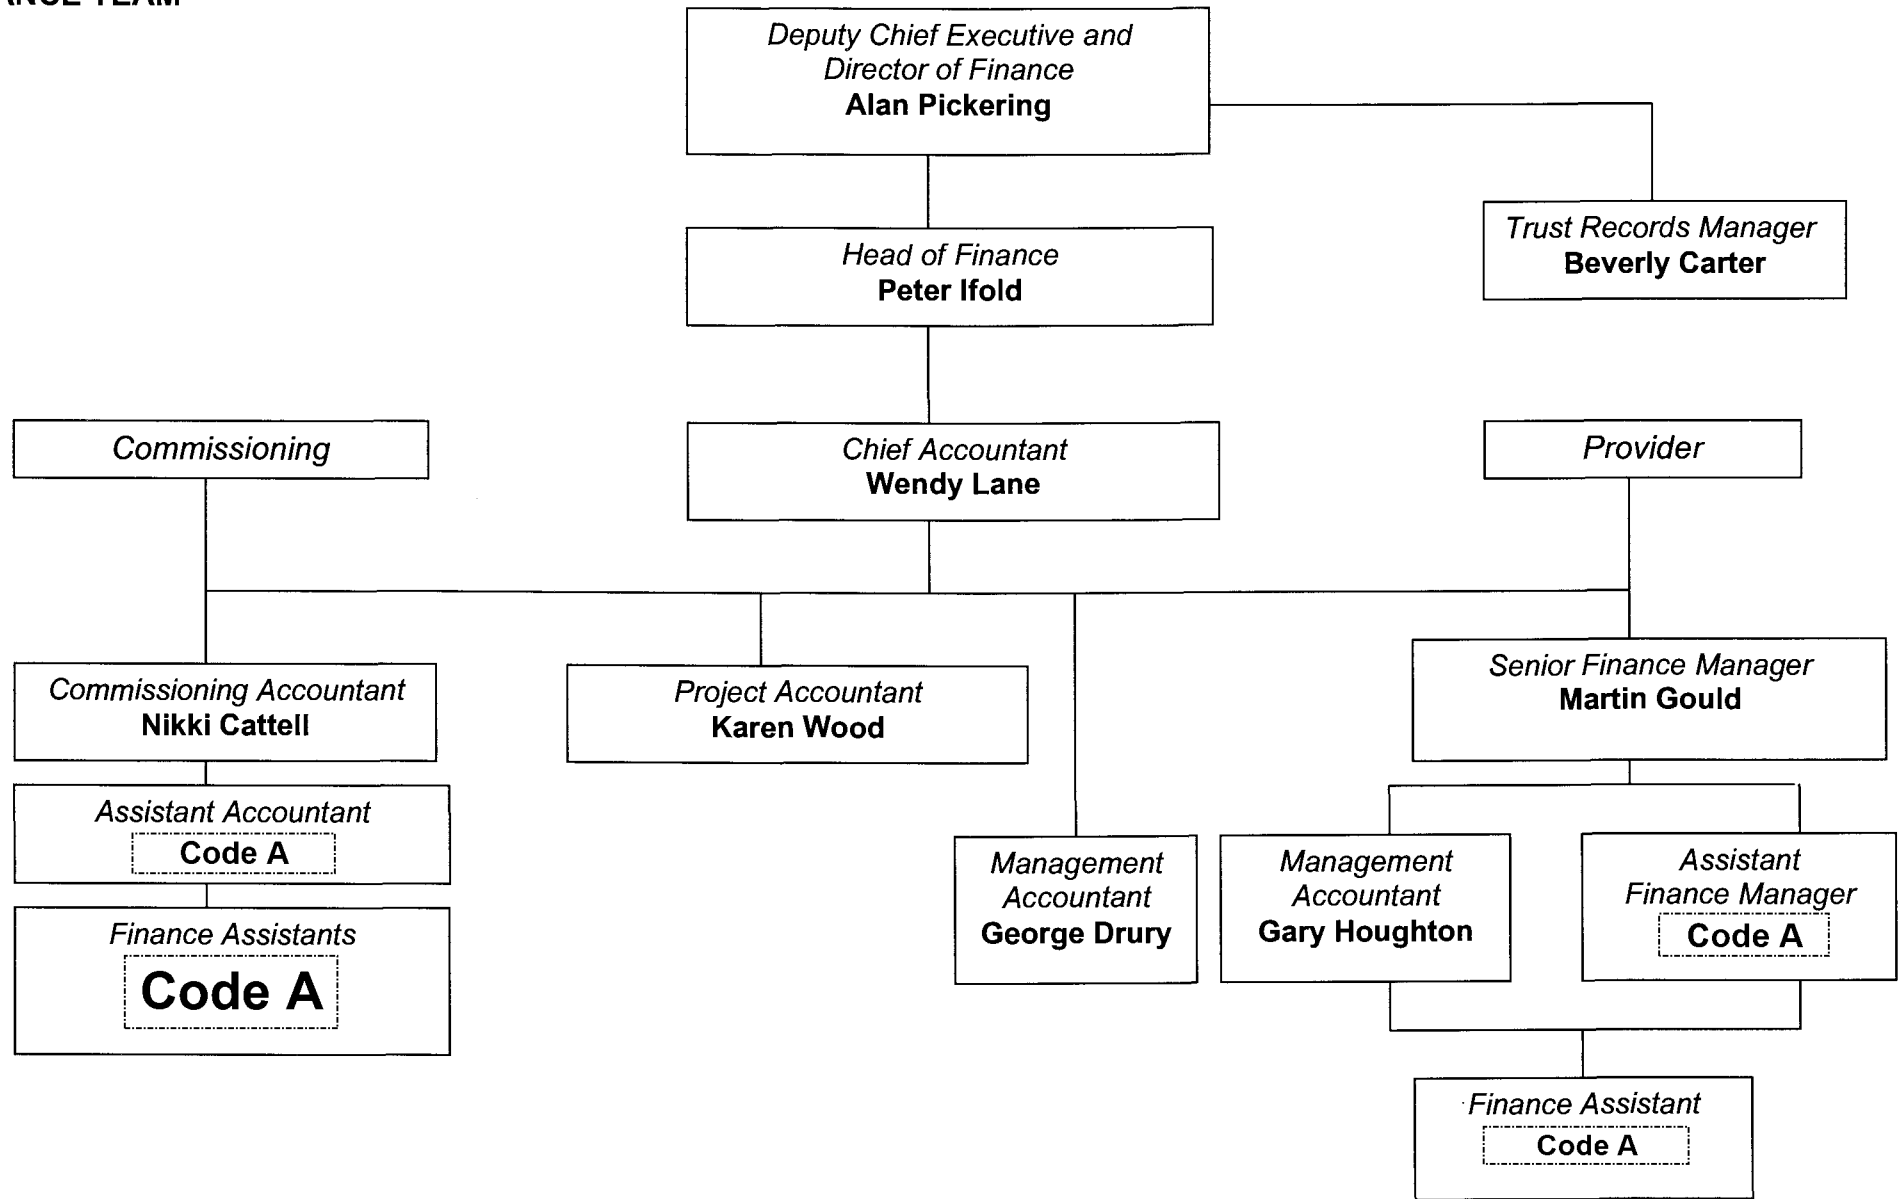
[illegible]NCE TEAM

Deputy Chief Executive and Director of Finance
**Alan Pickering**

Trust Records Manager
**Beverly Carter**

Head of Finance
**Peter Ifold**

Commissioning

Chief Accountant
**Wendy Lane**

Provider

Commissioning Accountant
**Nikki Cattell**

Project Accountant
**Karen Wood**

Senior Finance Manager
**Martin Gould**

Assistant Accountant
**Code A**

Finance Assistants
**Code A**

Management Accountant
**George Drury**

Management Accountant
**Gary Houghton**

Assistant Finance Manager
**Code A**

Finance Assistant
**Code A**